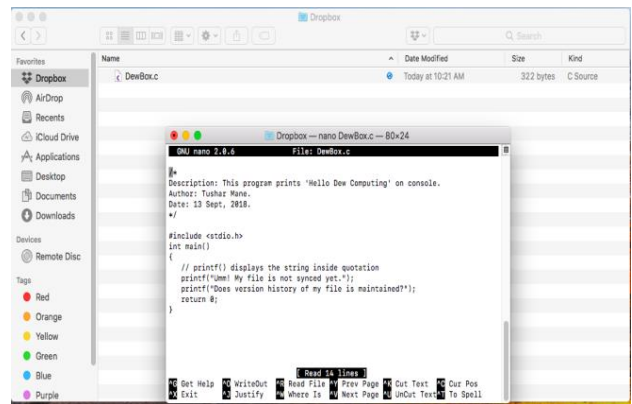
Dropbox

Q Search

Favorites
Dropbox
AirDrop
Recents
iCloud Drive
Applications
Desktop
Documents
Downloads

Devices
Remote Disc

Tags
Red
Orange
Yellow
Green
Blue
Purple

| Name | Date Modified | Size | Kind |
|---|---|---|---|
| DewBox.c | Today at 10:21 AM | 322 bytes | C Source |

Dropbox — nano DewBox.c — 80×24

GNU nano 2.0.6 File: DewBox.c

/*
Description: This program prints 'Hello Dew Computing' on console.
Author: Tushar Mane.
Date: 13 Sept, 2018.
*/

#include <stdio.h>
int main()
{
 // printf() displays the string inside quotation
 printf("Umm! My file is not synced yet.");
 printf("Does version history of my file is maintained?");
 return 0;
}

[ Read 14 lines ]
^G Get Help ^O WriteOut ^R Read File ^Y Prev Page ^K Cut Text ^C Cur Pos
^X Exit ^J Justify ^W Where Is ^V Next Page ^U UnCut Text ^T To Spell